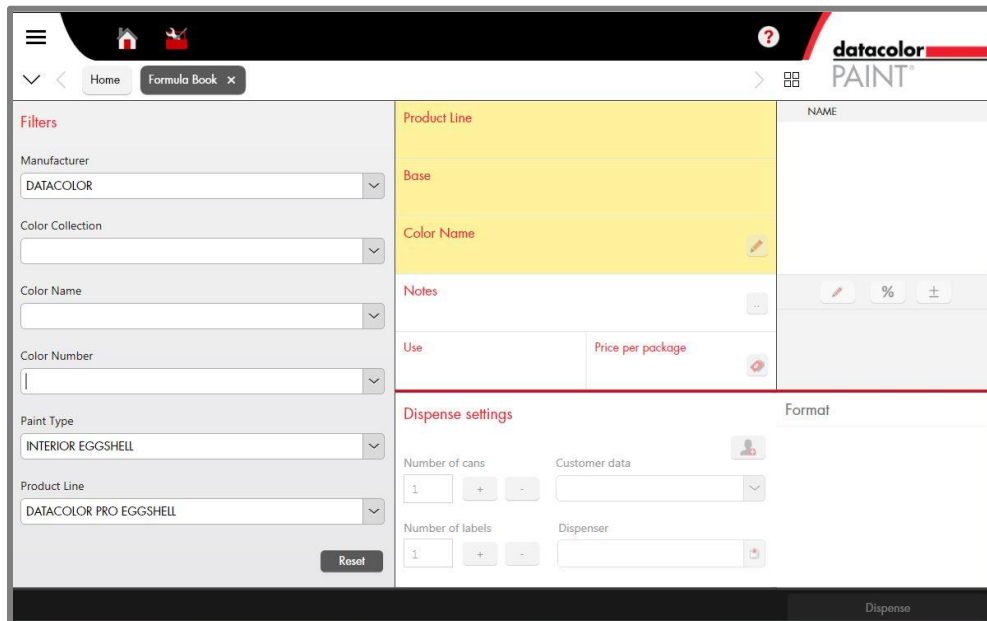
?
datacolor
PAINT®

Home
Formula Book ×

Filters

Manufacturer
DATACOLOR

Color Collection

Color Name

Color Number

Paint Type
INTERIOR EGGSHELL

Product Line
DATACOLOR PRO EGGSHELL

Reset

Product Line

Base

Color Name

Notes

Use

Price per package

NAME

%
±

Dispense settings

Number of cans
1
+
-

Customer data

Number of labels
1
+
-

Dispenser

Format

Dispense